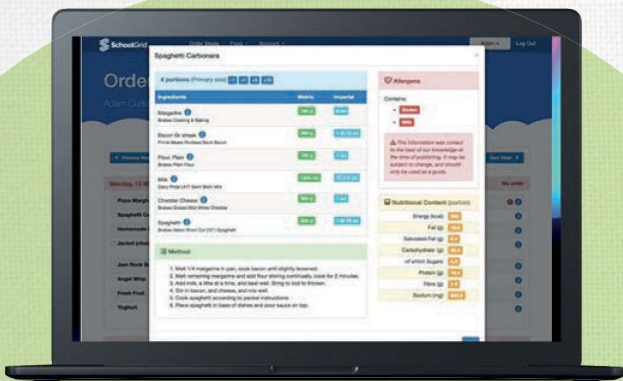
SchoolGrid Order Meals Food Account Log Out

Order

Spaghetti Carbonara

4 portions (Primary size)

| Ingredients | Metric | Imperial |
|---|---|---|
| Margarine Brakes Cooking & Baking | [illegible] | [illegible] |
| Bacon Gr streak Prime Meats Rindless Back Bacon | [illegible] | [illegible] |
| Flour, Plain Brakes Plain Flour | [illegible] | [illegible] |
| Milk Dairy Pride UHT Semi Skim Milk | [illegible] | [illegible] |
| Cheddar Cheese Brakes Grated Mild White Cheddar | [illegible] | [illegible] |
| Spaghetti Brakes Italian Short Cut (DT) Spaghetti | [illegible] | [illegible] |

Method

1. Melt 1/4 margarine in pan, cook bacon until slightly browned.
2. Melt remaining margarine and add flour stirring continually, cook for 2 minutes.
3. Add milk, a little at a time, and beat well. Bring to boil to thicken.
4. Stir in bacon, and cheese, and mix well.
5. Cook spaghetti according to packet instructions.
6. Place spaghetti in base of dishes and pour sauce on top.

Allergens

Contains:
Gluten
Milk

The information was correct to the best of our knowledge at the time of publishing. It may be subject to change, and should only be used as a guide.

Nutritional Content (portion)

Energy (kcal)
Fat (g)
Saturated Fat (g)
Carbohydrates (g)
of which Sugars
Protein (g)
Fibre (g)
Sodium (mg)

Monday, 13 M
Pizza Marg
Spaghetti C
Homemade
Jacket pota
Jam Roly Po
Angel Whip
Fresh Fruit
Yoghurt
No order